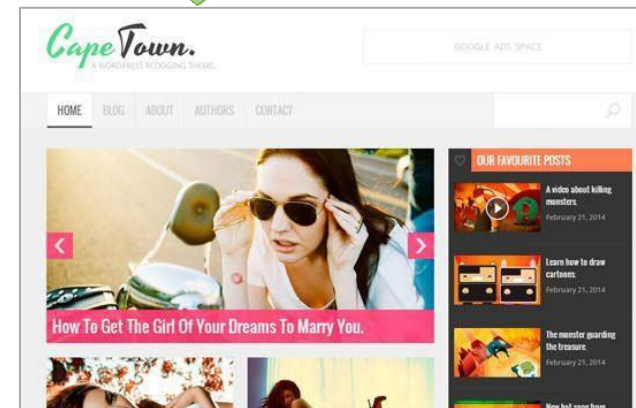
Cape Town.
A WORDPRESS BLOGGING THEME

GOOGLE ADS SPACE

HOME BLOG ABOUT AUTHORS CONTACT

How To Get The Girl Of Your Dreams To Marry You.

OUR FAVOURITE POSTS

A video about killing monsters.
February 21, 2014

Learn how to draw cartoons.
February 21, 2014

The monster guarding the treasure.
February 21, 2014

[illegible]